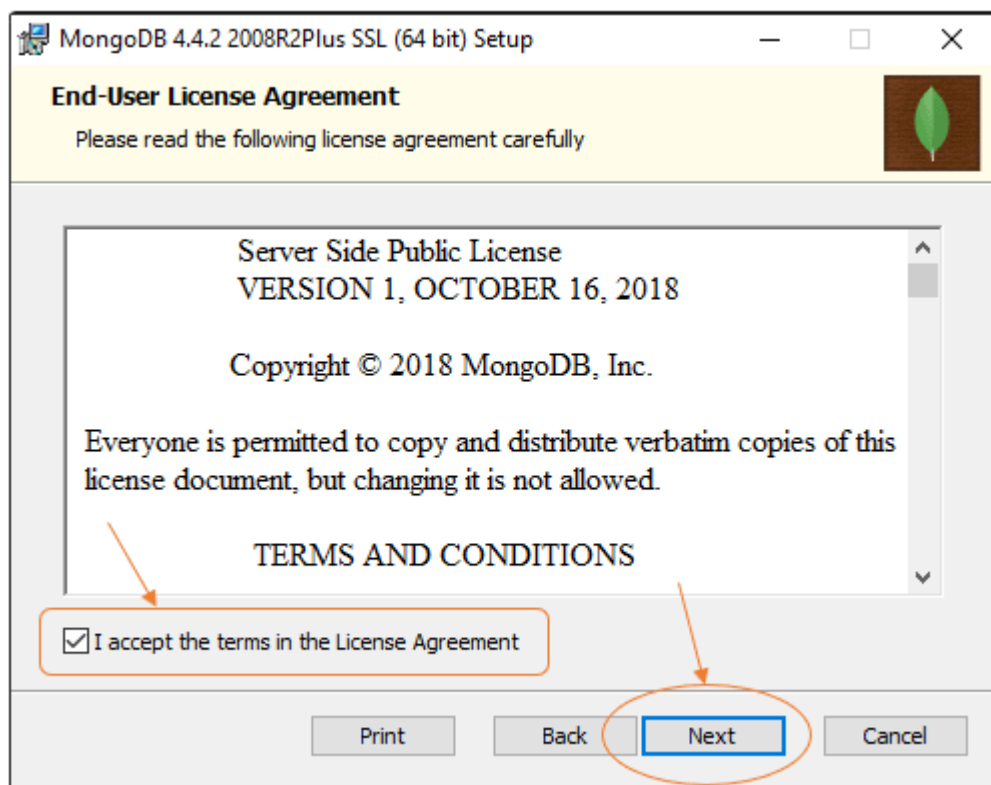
MongoDB 4.4.2 2008R2Plus SSL (64 bit) Setup

End-User License Agreement

Please read the following license agreement carefully

Server Side Public License
VERSION 1, OCTOBER 16, 2018

Copyright © 2018 MongoDB, Inc.

Everyone is permitted to copy and distribute verbatim copies of this license document, but changing it is not allowed.

TERMS AND CONDITIONS

I accept the terms in the License Agreement

Print

Back

Next

Cancel